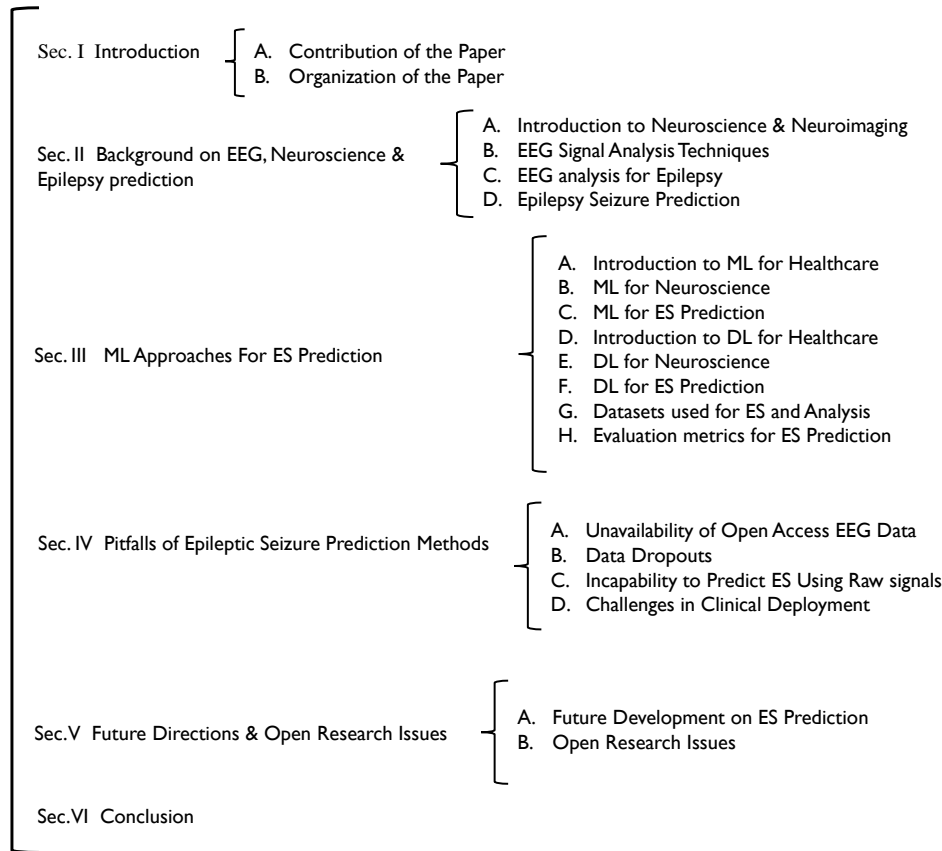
Sec. I Introduction

A. Contribution of the Paper
B. Organization of the Paper

Sec. II Background on EEG, Neuroscience & Epilepsy prediction

A. Introduction to Neuroscience & Neuroimaging
B. EEG Signal Analysis Techniques
C. EEG analysis for Epilepsy
D. Epilepsy Seizure Prediction

Sec. III ML Approaches For ES Prediction

A. Introduction to ML for Healthcare
B. ML for Neuroscience
C. ML for ES Prediction
D. Introduction to DL for Healthcare
E. DL for Neuroscience
F. DL for ES Prediction
G. Datasets used for ES and Analysis
H. Evaluation metrics for ES Prediction

Sec. IV Pitfalls of Epileptic Seizure Prediction Methods

A. Unavailability of Open Access EEG Data
B. Data Dropouts
C. Incapability to Predict ES Using Raw signals
D. Challenges in Clinical Deployment

Sec.V Future Directions & Open Research Issues

A. Future Development on ES Prediction
B. Open Research Issues

Sec.VI Conclusion